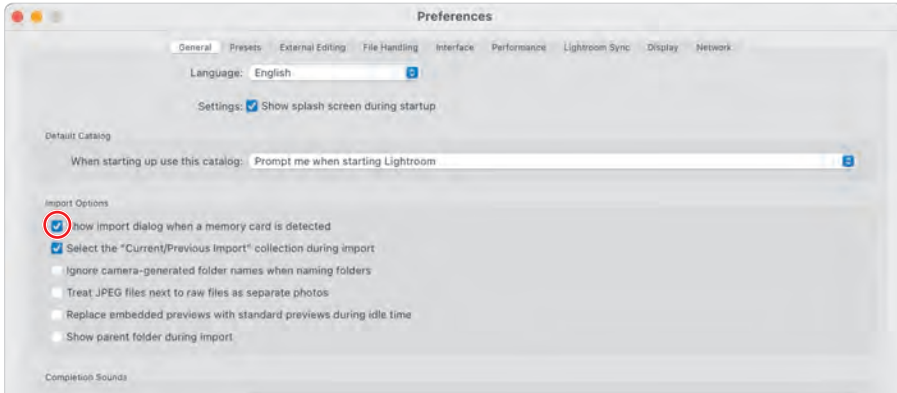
Preferences

General Presets External Editing File Handling Interface Performance Lightroom Sync Display Network

Language: English

Settings: Show splash screen during startup

Default Catalog

When starting up use this catalog: Prompt me when starting Lightroom

Import Options

Show import dialog when a memory card is detected

Select the "Current/Previous Import" collection during import

Ignore camera-generated folder names when naming folders

Treat JPEG files next to raw files as separate photos

Replace embedded previews with standard previews during idle time

Show parent folder during import

Completion Sounds